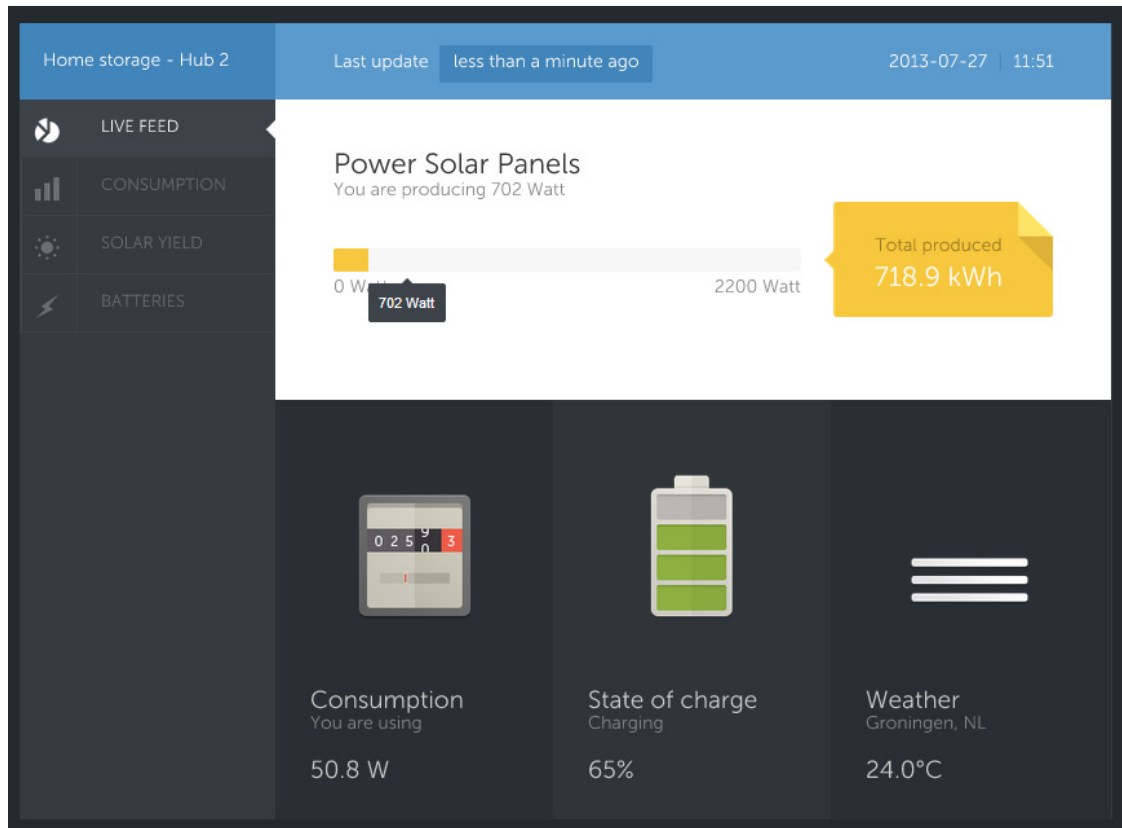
Home storage - Hub 2

Last update less than a minute ago

2013-07-27 | 11:51

LIVE FEED

CONSUMPTION

SOLAR YIELD

BATTERIES

Power Solar Panels
You are producing 702 Watt

0 W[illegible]

702 Watt

2200 Watt

Total produced
718.9 kWh

0 2 5 9 0 3

Consumption
You are using
50.8 W

State of charge
Charging
65%

Weather
Groningen, NL
24.0°C